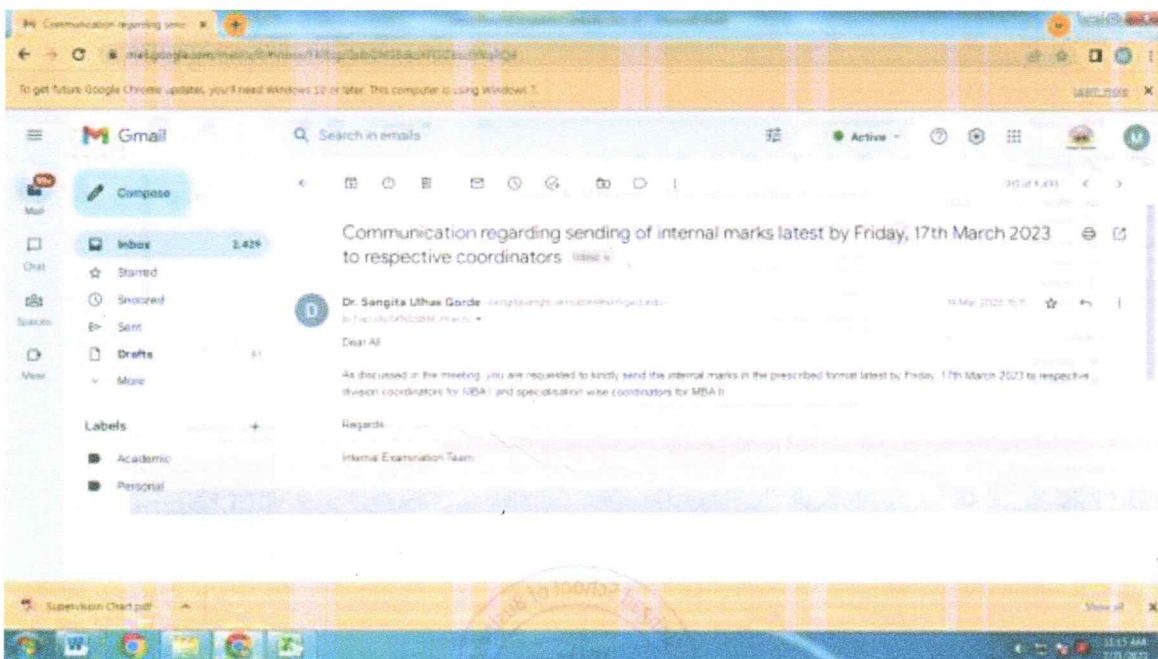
Communication regarding send ×

mail.google.com/mail/u/0/#inbox/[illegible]

To get future Google Chrome updates, you'll need Windows 10 or later. This computer is using Windows 7.

Learn more ×

Gmail

Search in emails

Active

Mail

Chat

Spaces

Meet

Compose

Inbox 2,429

Starred

Snoozed

Sent

Drafts 41

More

Labels +

Academic

Personal

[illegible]

Communication regarding sending of internal marks latest by Friday, 17th March 2023 to respective coordinators Inbox ×

Dr. Sangita Ulhas Gorde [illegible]

to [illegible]

14 Mar 2023 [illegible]

Dear All

As discussed in the meeting, you are requested to kindly send the internal marks in the prescribed format latest by Friday, 17th March 2023 to respective division coordinators for MBA I and specialisation wise coordinators for MBA II.

Regards

Internal Examination Team

Supervision Chart.pdf

Show all ×

11:15 AM
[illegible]